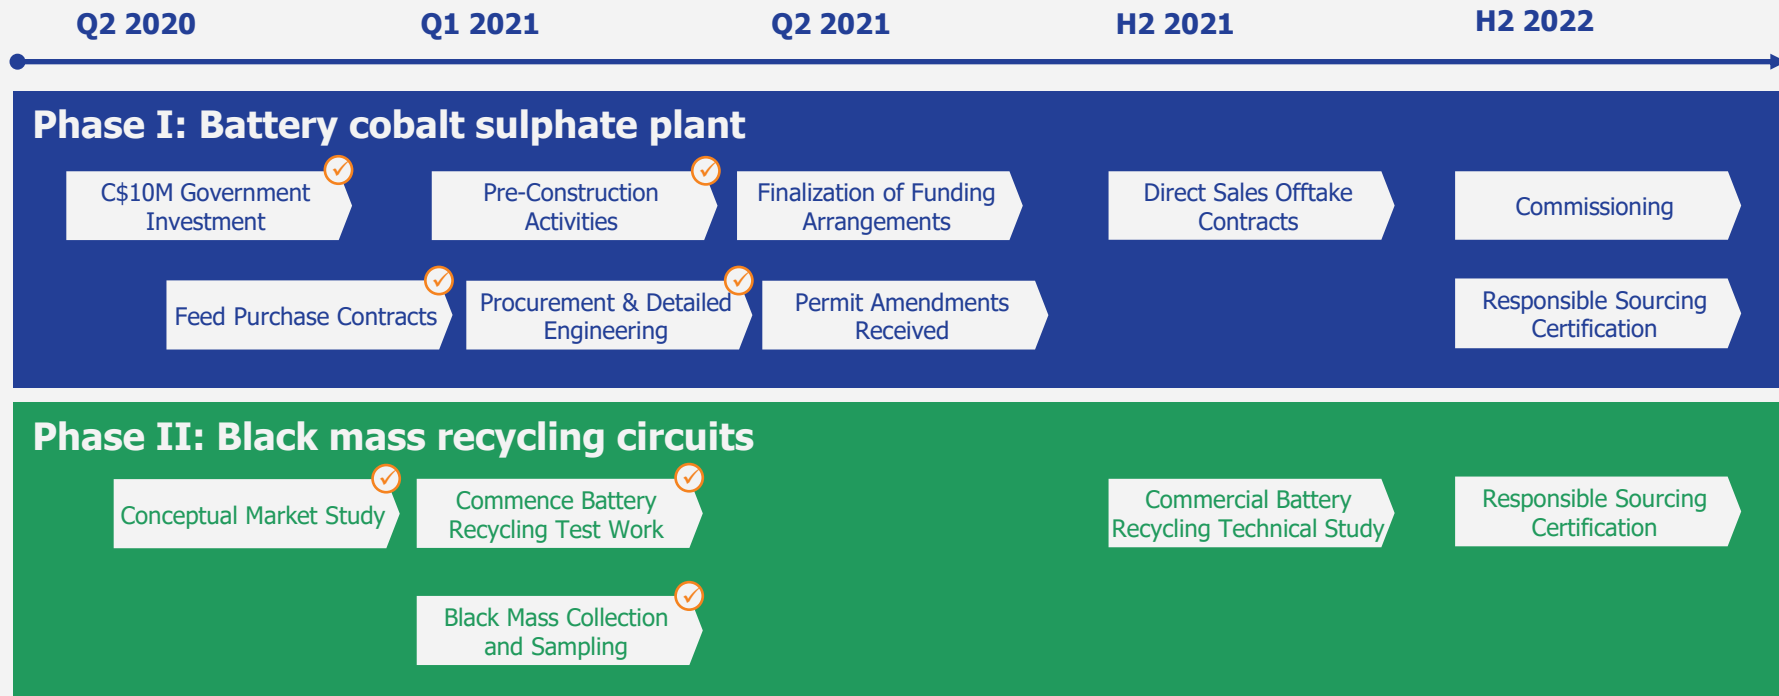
Q2 2020 Q1 2021 Q2 2021 H2 2021 H2 2022

Phase I: Battery cobalt sulphate plant

C$10M Government Investment

Pre-Construction Activities

Finalization of Funding Arrangements

Direct Sales Offtake Contracts

Commissioning

Feed Purchase Contracts

Procurement & Detailed Engineering

Permit Amendments Received

Responsible Sourcing Certification

Phase II: Black mass recycling circuits

Conceptual Market Study

Commence Battery Recycling Test Work

Commercial Battery Recycling Technical Study

Responsible Sourcing Certification

Black Mass Collection and Sampling